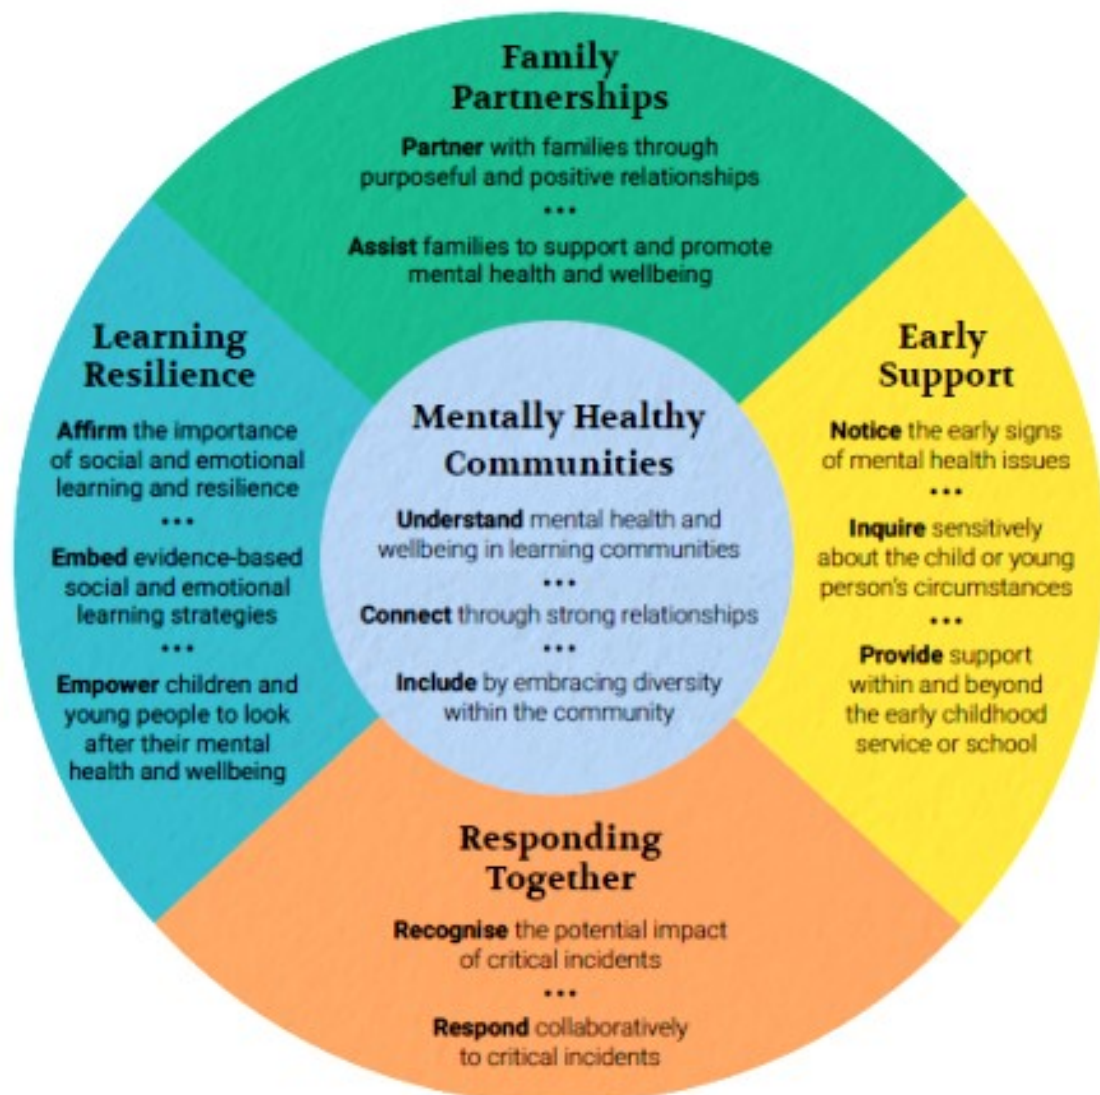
Family Partnerships

Partner with families through purposeful and positive relationships

•••

Assist families to support and promote mental health and wellbeing

Learning Resilience

Affirm the importance of social and emotional learning and resilience

•••

Embed evidence-based social and emotional learning strategies

•••

Empower children and young people to look after their mental health and wellbeing

Mentally Healthy Communities

Understand mental health and wellbeing in learning communities

•••

Connect through strong relationships

•••

Include by embracing diversity within the community

Early Support

Notice the early signs of mental health issues

•••

Inquire sensitively about the child or young person's circumstances

•••

Provide support within and beyond the early childhood service or school

Responding Together

Recognise the potential impact of critical incidents

•••

Respond collaboratively to critical incidents